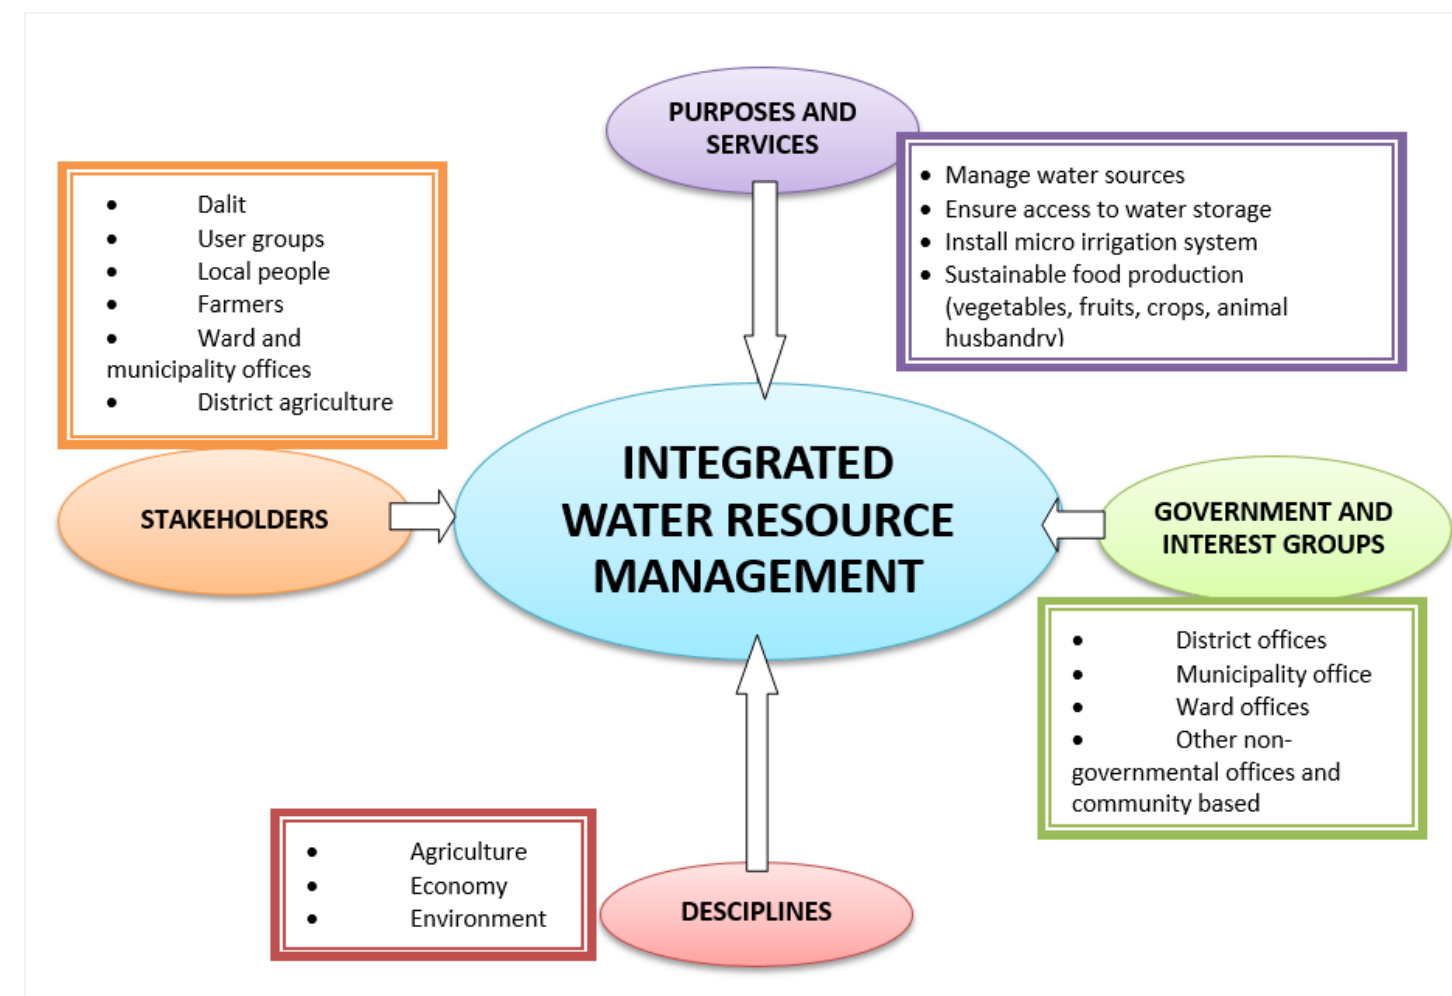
PURPOSES AND SERVICES

- Manage water sources
- Ensure access to water storage
- Install micro irrigation system
- Sustainable food production (vegetables, fruits, crops, animal husbandry)

- Dalit
- User groups
- Local people
- Farmers
- Ward and municipality offices
- District agriculture

STAKEHOLDERS

INTEGRATED WATER RESOURCE MANAGEMENT

GOVERNMENT AND INTEREST GROUPS

- District offices
- Municipality office
- Ward offices
- Other non-governmental offices and community based

- Agriculture
- Economy
- Environment

DESCIPLINES